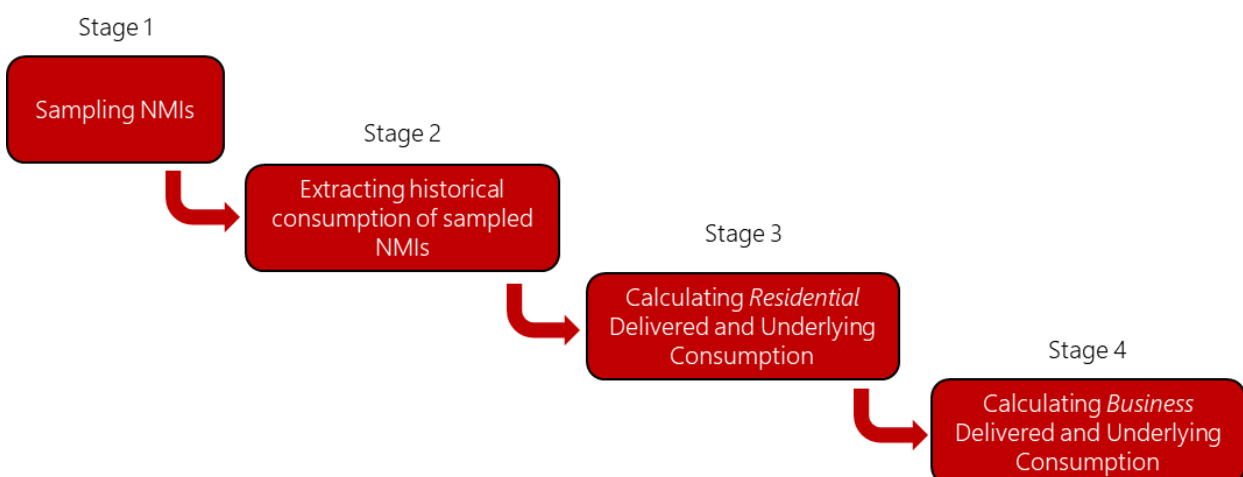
Stage 1

Sampling NMIs

Stage 2

Extracting historical consumption of sampled NMIs

Stage 3

Calculating *Residential* Delivered and Underlying Consumption

Stage 4

Calculating *Business* Delivered and Underlying Consumption